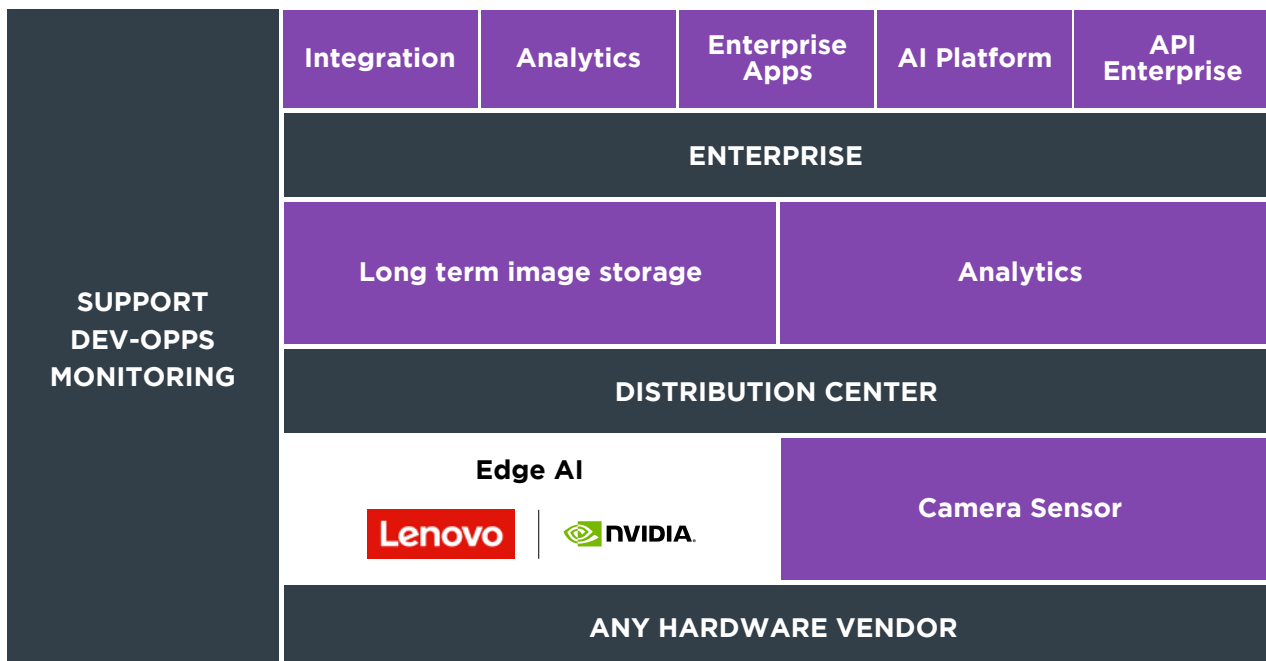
SUPPORT
DEV-OPPS
MONITORING

Integration

Analytics

Enterprise Apps

AI Platform

API Enterprise

ENTERPRISE

Long term image storage

Analytics

DISTRIBUTION CENTER

Edge AI

Lenovo

NVIDIA.

Camera Sensor

ANY HARDWARE VENDOR